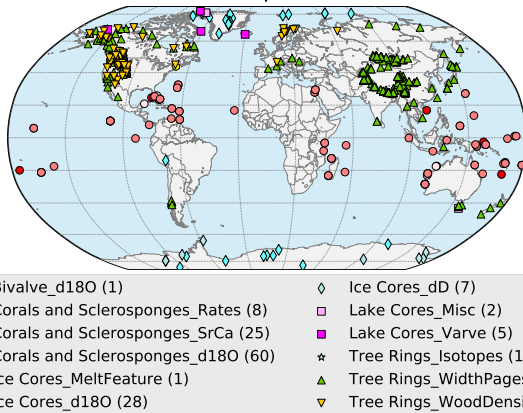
Bivalve_d18O (1)
Corals and Sclerosponges_Rates (8)
Corals and Sclerosponges_SrCa (25)
Corals and Sclerosponges_d18O (60)
ce Cores_MeltFeature (1)
ce Cores_d18O (28)
Ice Cores_dD (7)
Lake Cores_Misc (2)
Lake Cores_Varve (5)
Tree Rings_Isotopes (1
Tree Rings_WidthPages
Tree Rings_WoodDensi